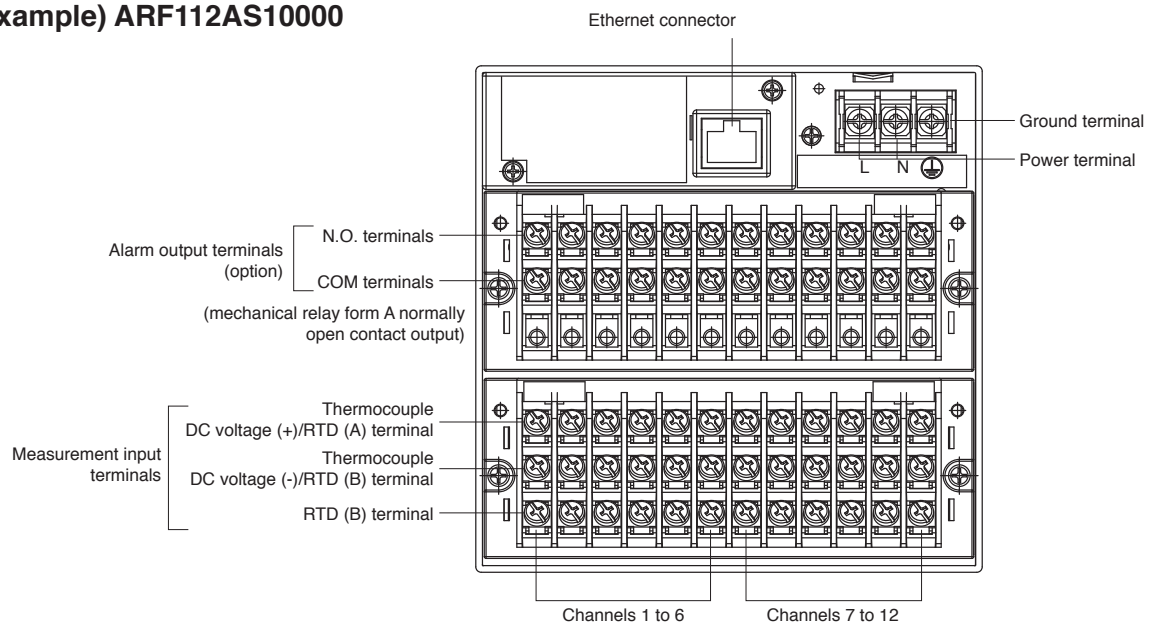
xample) ARF112AS10000

Ethernet connector

Ground terminal

Power terminal

L N

Alarm output terminals (option)

N.O. terminals

COM terminals

(mechanical relay form A normally open contact output)

Measurement input terminals

Thermocouple DC voltage (+)/RTD (A) terminal

Thermocouple DC voltage (-)/RTD (B) terminal

RTD (B) terminal

Channels 1 to 6

Channels 7 to 12